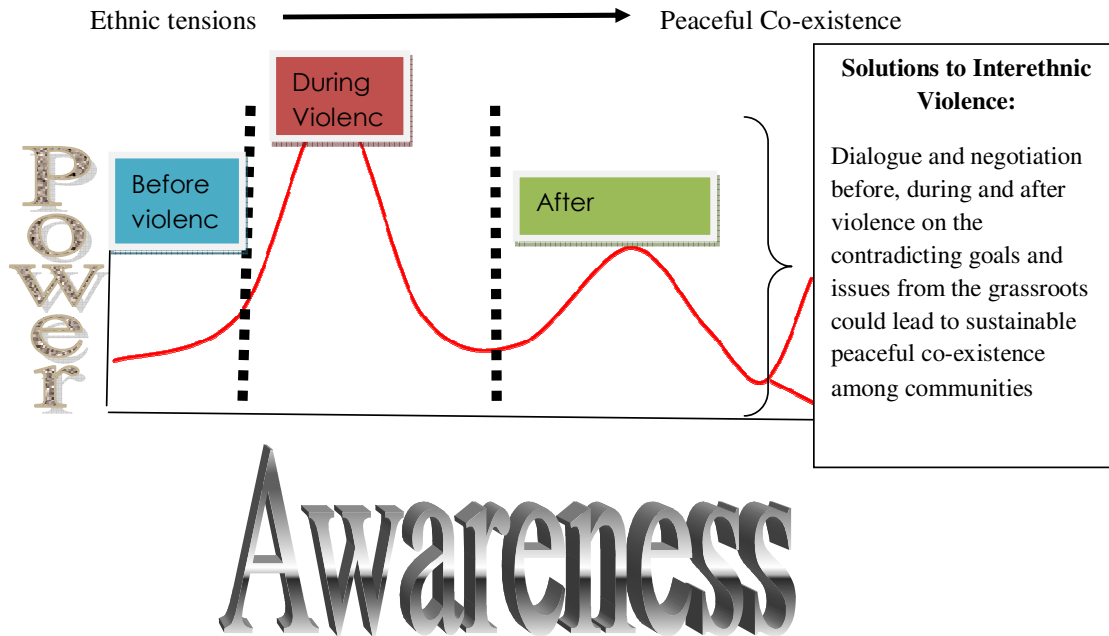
Ethnic tensions Peaceful Co-existence

During Violenc

Before violenc

After

Power

Solutions to Interethnic Violence:

Dialogue and negotiation before, during and after violence on the contradicting goals and issues from the grassroots could lead to sustainable peaceful co-existence among communities

Awareness